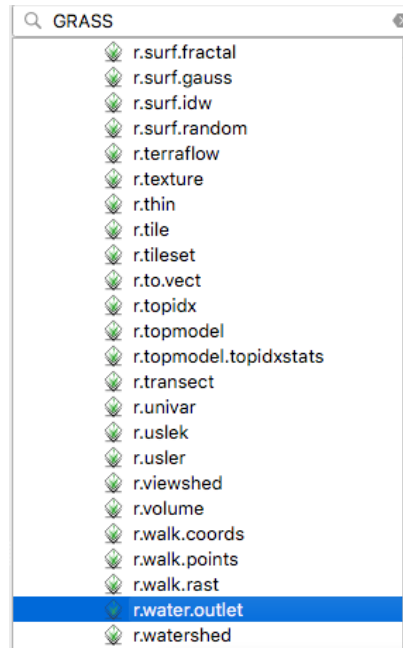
GRASS

r.surf.fractal
r.surf.gauss
r.surf.idw
r.surf.random
r.terraflow
r.texture
r.thin
r.tile
r.tileset
r.to.vect
r.topidx
r.topmodel
r.topmodel.topidxstats
r.transect
r.univar
r.uslek
r.usler
r.viewshed
r.volume
r.walk.coords
r.walk.points
r.walk.rast
r.water.outlet
r.watershed